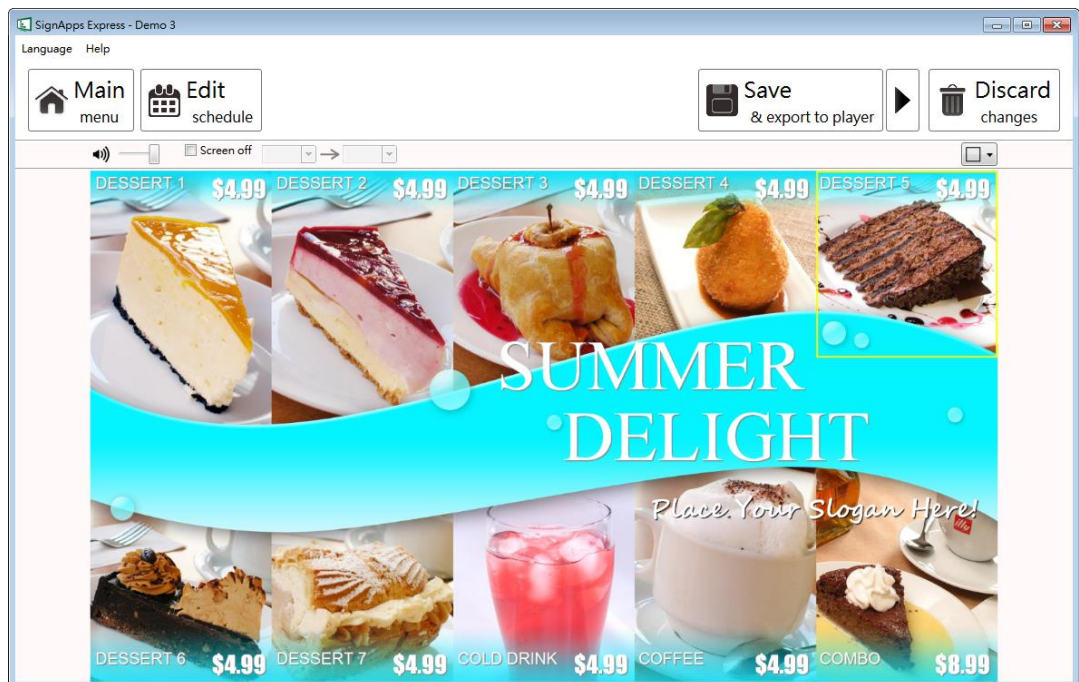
SignApps Express - Demo 3

Language Help

Main menu

Edit schedule

Save & export to player

Discard changes

Screen off

DESSERT 1 $4.99
DESSERT 2 $4.99
DESSERT 3 $4.99
DESSERT 4 $4.99
DESSERT 5 $4.99

SUMMER DELIGHT

Place Your Slogan Here!

DESSERT 6 $4.99
DESSERT 7 $4.99
COLD DRINK $4.99
COFFEE $4.99
COMBO $8.99